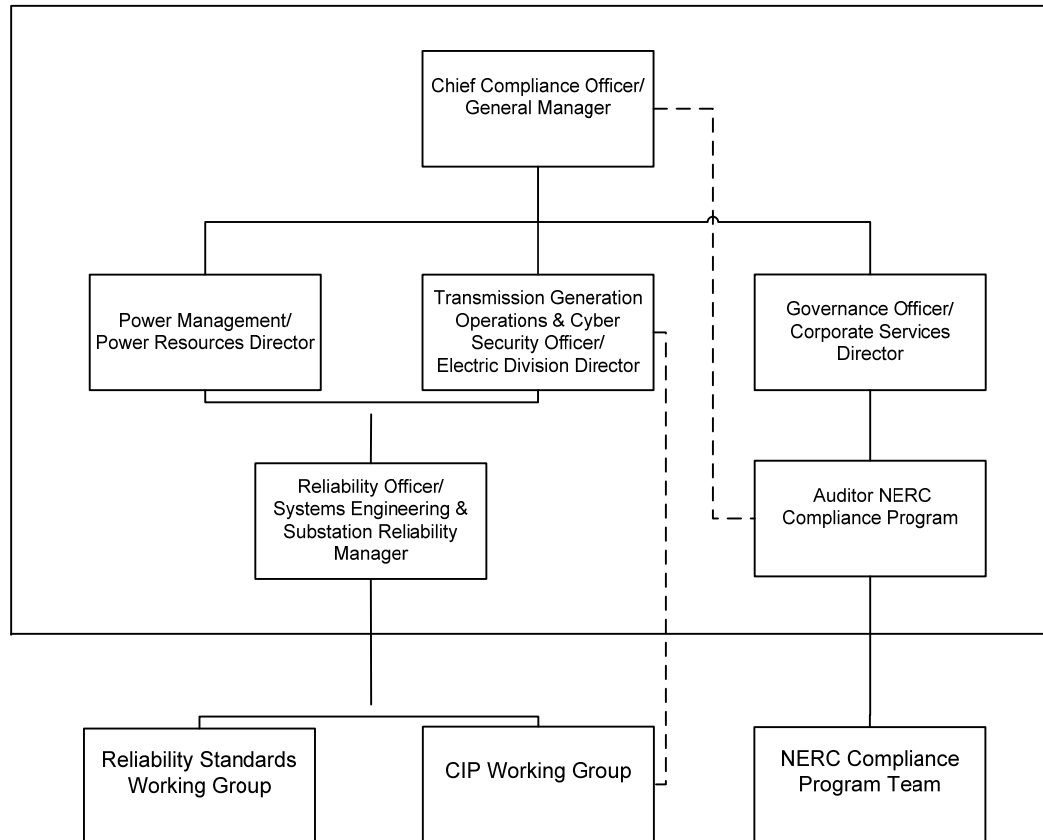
Chief Compliance Officer/ General Manager

Power Management/ Power Resources Director

Transmission Generation Operations & Cyber Security Officer/ Electric Division Director

Governance Officer/ Corporate Services Director

Reliability Officer/ Systems Engineering & Substation Reliability Manager

Auditor NERC Compliance Program

Reliability Standards Working Group

CIP Working Group

NERC Compliance Program Team